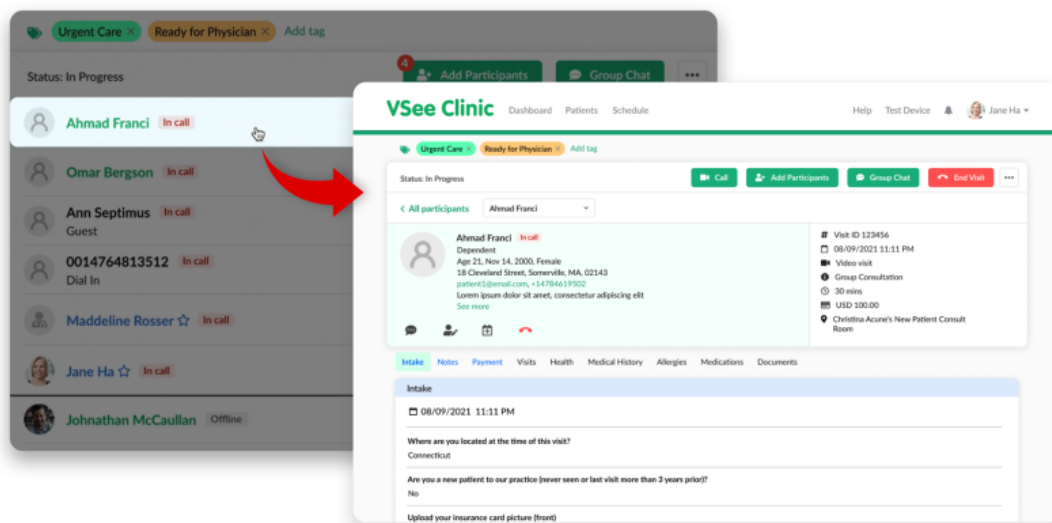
Urgent Care × Ready for Physician × Add tag

Status: In Progress

4 Add Participants

Group Chat

Ahmad Franci In call

Omar Bergson In call

Ann Septimus In call
Guest

0014764813512 In call
Dial In

Maddeline Rosser ☆ In call

Jane Ha ☆ In call

Johnathan McCaullan Offline

VSee Clinic Dashboard Patients Schedule Help Test Device Jane Ha

Urgent Care × Ready for Physician × Add tag

Status: In Progress

Call Add Participants Group Chat End Visit

< All participants Ahmad Franci

Ahmad Franci In call
Dependent
Age 21, Nov 14, 2000, Female
18 Cleveland Street, Somerville, MA, 02143
patient1@email.com, +14784619502
Lorem ipsum dolor sit amet, consectetur adipiscing elit
See more

Visit ID 123456
08/09/2021 11:11 PM
Video visit
Group Consultation
30 mins
USD 100.00
Christina Acune's New Patient Consult Room

Intake Notes Payment Visits Health Medical History Allergies Medications Documents

Intake

08/09/2021 11:11 PM

Where are you located at the time of this visit?
Connecticut

Are you a new patient to our practice (never seen or last visit more than 3 years prior)?
No

Upload your insurance card picture (front)